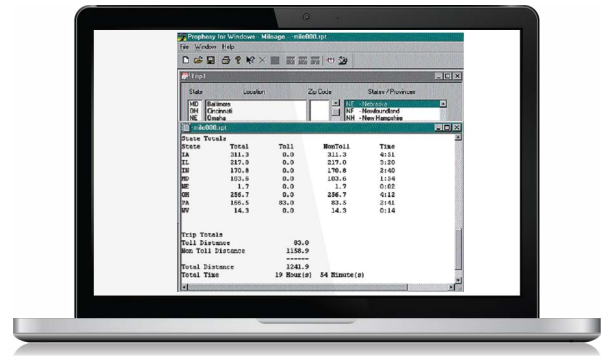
Prophesy for Windows - Mileage - mile000.rpt
File Window Help

Trip1

State Location Zip Code States / Provinces

MD Baltimore
OH Cincinnati
NE Omaha

NE - Nebraska
NF - Newfoundland
NH - New Hampshire

mile000.rpt

State Totals

| State | Total | Toll | NonToll | Time |
|---|---|---|---|---|
| IA | 311.3 | 0.0 | 311.3 | 4:51 |
| IL | 217.0 | 0.0 | 217.0 | 3:20 |
| IN | 170.8 | 0.0 | 170.8 | 2:40 |
| MD | 103.6 | 0.0 | 103.6 | 1:34 |
| NE | 1.7 | 0.0 | 1.7 | 0:02 |
| OH | 256.7 | 0.0 | 256.7 | 4:12 |
| PA | 166.5 | 83.0 | 83.5 | 2:41 |
| WV | 14.3 | 0.0 | 14.3 | 0:14 |

Trip Totals
Toll Distance 83.0
Non Toll Distance 1158.9
------
Total Distance 1241.9
Total Time 19 Hour(s) 34 Minute(s)